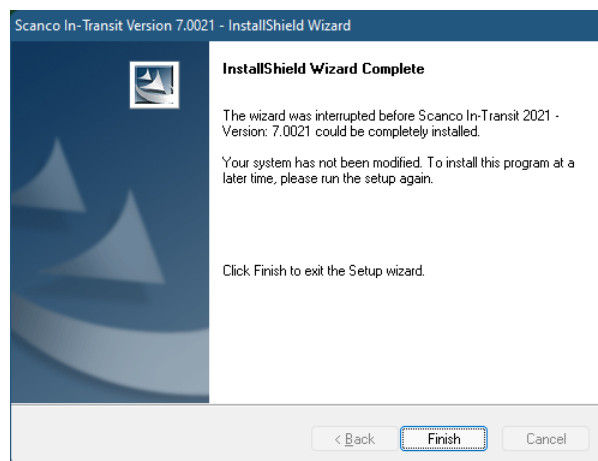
Scanco In-Transit Version 7.0021 - InstallShield Wizard

InstallShield Wizard Complete

The wizard was interrupted before Scanco In-Transit 2021 - Version: 7.0021 could be completely installed.

Your system has not been modified. To install this program at a later time, please run the setup again.

Click Finish to exit the Setup wizard.

< Back

Finish

Cancel